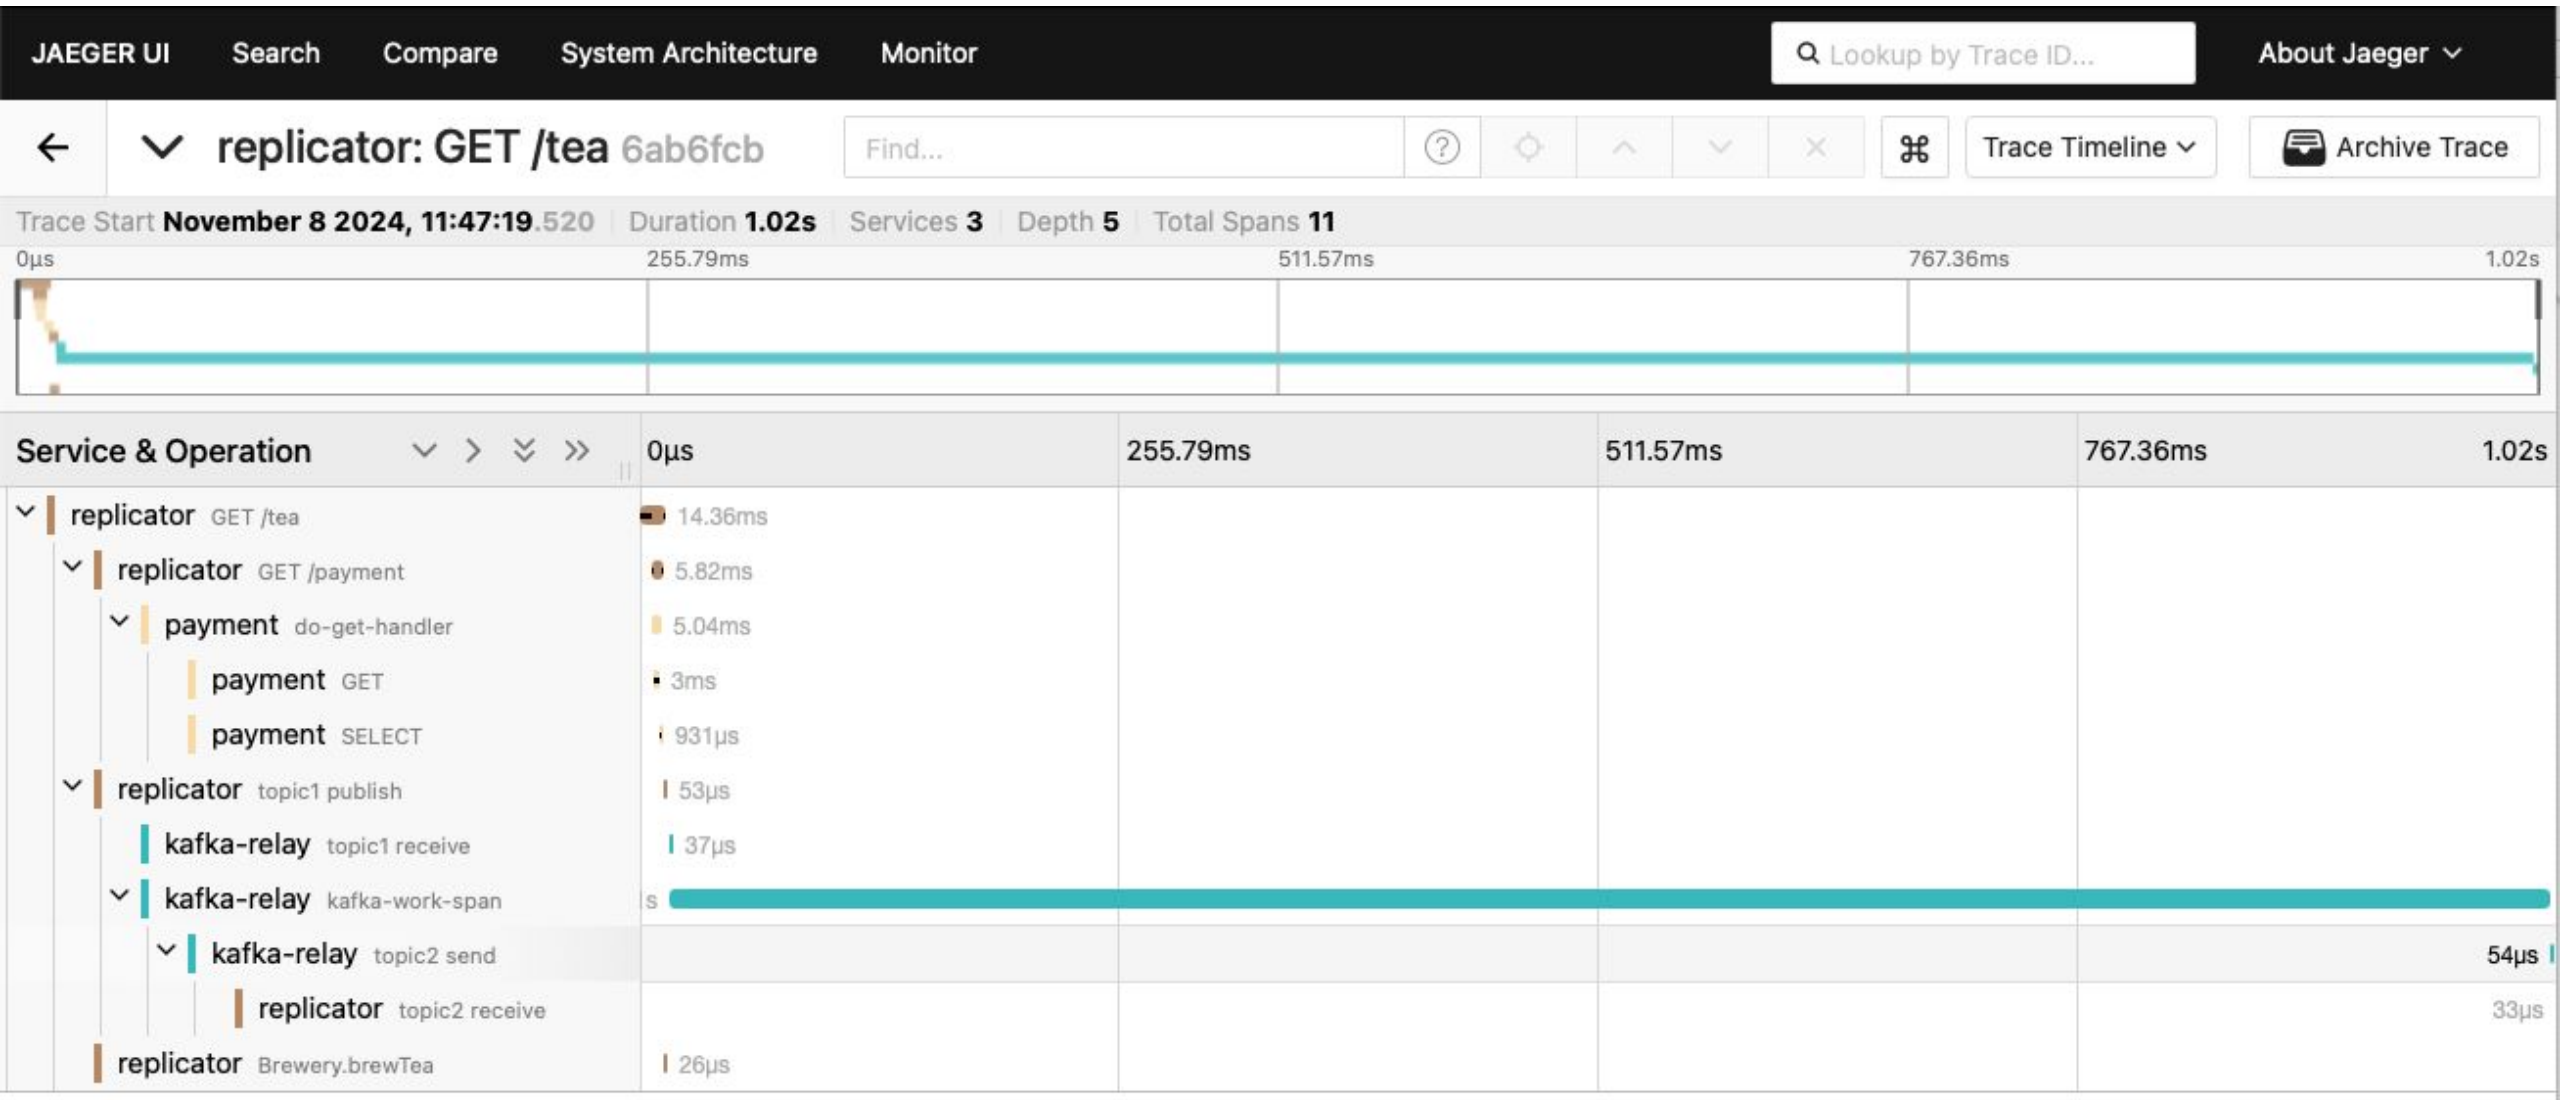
JAEGER UI Search Compare System Architecture Monitor

Lookup by Trace ID...

About Jaeger

replicator: GET /tea 6ab6fcb

Find...

Trace Timeline

Archive Trace

Trace Start November 8 2024, 11:47:19.520 | Duration 1.02s | Services 3 | Depth 5 | Total Spans 11

0µs 255.79ms 511.57ms 767.36ms 1.02s

Service & Operation

0µs 255.79ms 511.57ms 767.36ms 1.02s

replicator GET /tea 14.36ms
replicator GET /payment 5.82ms
payment do-get-handler 5.04ms
payment GET 3ms
payment SELECT 931µs
replicator topic1 publish 53µs
kafka-relay topic1 receive 37µs
kafka-relay kafka-work-span s
kafka-relay topic2 send 54µs
replicator topic2 receive 33µs
replicator Brewery.brewTea 26µs